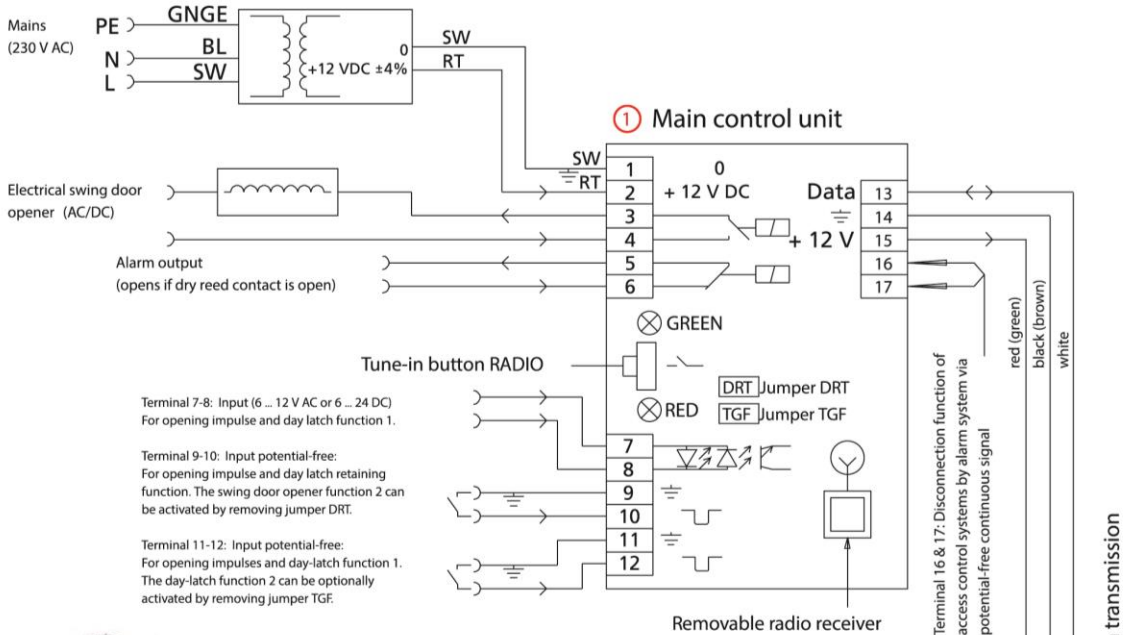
Mains
(230 V AC)

PE
N
L

GNGE
BL
SW

0
+12 VDC ±4%

SW
RT

① Main control unit

SW
RT

1
2
3
4
5
6

0
+ 12 V DC

Data
+ 12 V

13
14
15
16
17

Electrical swing door opener (AC/DC)

Alarm output
(opens if dry reed contact is open)

GREEN

Tune-in button RADIO

DRT Jumper DRT
RED
TGF Jumper TGF

Terminal 7-8: Input (6 ... 12 V AC or 6 ... 24 DC)
For opening impulse and day latch function 1.

Terminal 9-10: Input potential-free:
For opening impulse and day latch retaining function. The swing door opener function 2 can be activated by removing jumper DRT.

Terminal 11-12: Input potential-free:
For opening impulses and day-latch function 1.
The day-latch function 2 can be optionally activated by removing jumper TGF.

7
8
9
10
11
12

Removable radio receiver

Terminal 16 & 17: Disconnection function of access control systems by alarm system via potential-free continuous signal

red (green)
black (brown)
white

transmission